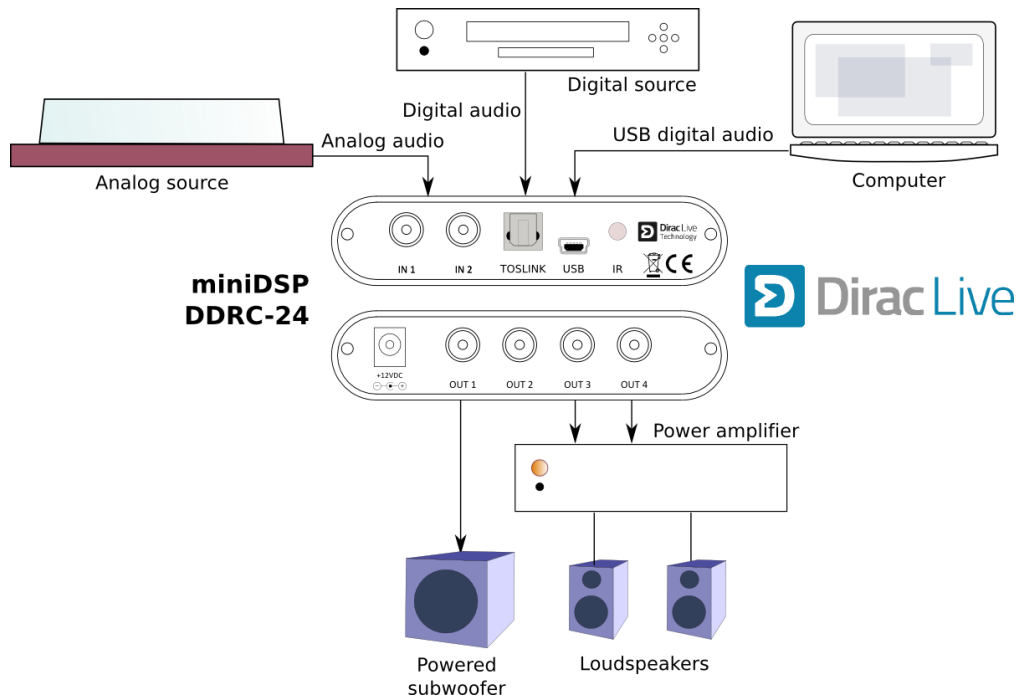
Digital source

Digital audio

Computer

USB digital audio

Analog audio

Analog source

IN 1 IN 2 TOSLINK USB IR

Dirac Live Technology

CE

miniDSP DDRC-24

Dirac Live

+12VDC

OUT 1 OUT 2 OUT 3 OUT 4

Power amplifier

Powered subwoofer

Loudspeakers